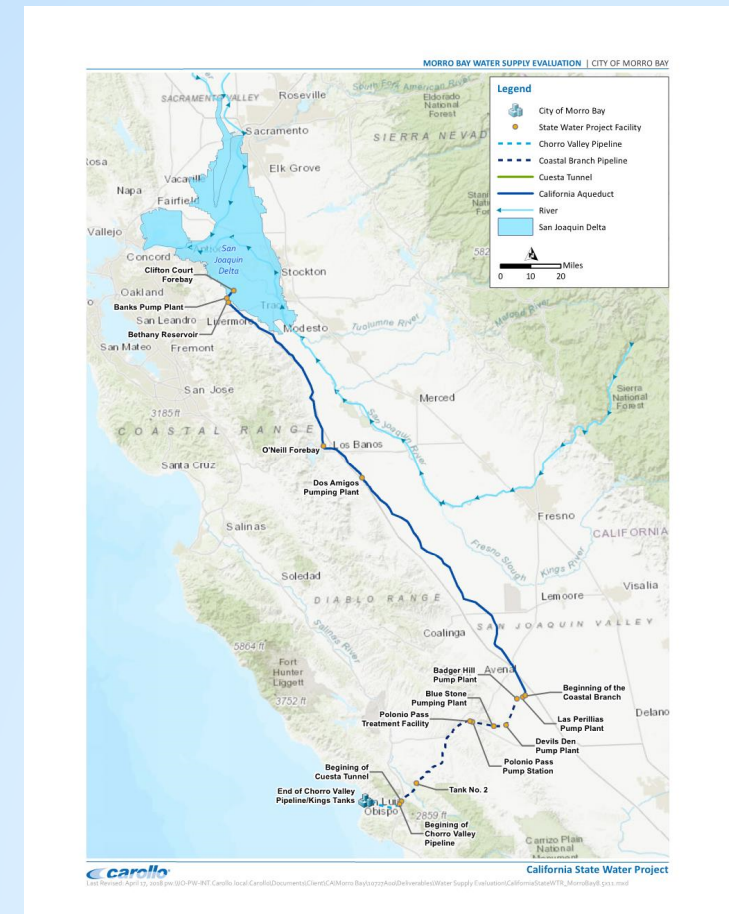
MORRO BAY WATER SUPPLY EVALUATION | CITY OF MORRO BAY

Legend
City of Morro Bay
State Water Project Facility
Chorro Valley Pipeline
Coastal Branch Pipeline
Cuesta Tunnel
California Aqueduct
River
San Joaquin Delta

Miles
0 10 20

SACRAMENTO VALLEY
Roseville
South Fork American River
Eldorado National Forest
Sacramento
SIERRA NEVADA
Rosa
Elk Grove
Napa
Vacaville
Fairfield
Vallejo
Antioch San Joaquin Delta
Concord
Stockton
Clifton Court Forebay
Oakland
Banks Pump Plant
Tracy
San Leandro
Livermore
Bethany Reservoir
Modesto
Tuolumne River
Merced River
San Mateo
Fremont
San Jose
Merced
Sierra National Forest
3185 ft
COASTAL RANGE
San Joaquin River
O'Neill Forebay
Los Banos
Santa Cruz
Dos Amigos Pumping Plant
Salinas
Fresno
CALIFORNIA
Fresno Slough
Kings River
Soledad
Visalia
DIABLO RANGE
Lemoore
Salinas River
Coalinga
SAN JOAQUIN VALLEY
5864 ft
Fort Hunter Liggett
Badger Hill Pump Plant
Avenal
Beginning of the Coastal Branch
3752 ft
Blue Stone Pumping Plant
Delano
Polonio Pass Treatment Facility
Las Perillas Pump Plant
Devils Den Pump Plant
Polonio Pass Pump Station
Begining of Cuesta Tunnel
Tank No. 2
End of Chorro Valley Pipeline/Kings Tanks
San Luis Obispo
2859 ft
Begining of Chorro Valley Pipeline
Carrizo Plain National Monument

carollo
California State Water Project
Last Revised: April 17, 2018 pw:\\IO-PW-INT.Carollo.local:Carollo\Documents\Client\CA\Morro Bay\10727A00\Deliverables\Water Supply Evaluation\CaliforniaStateWTR_MorroBay8.5x11.mxd